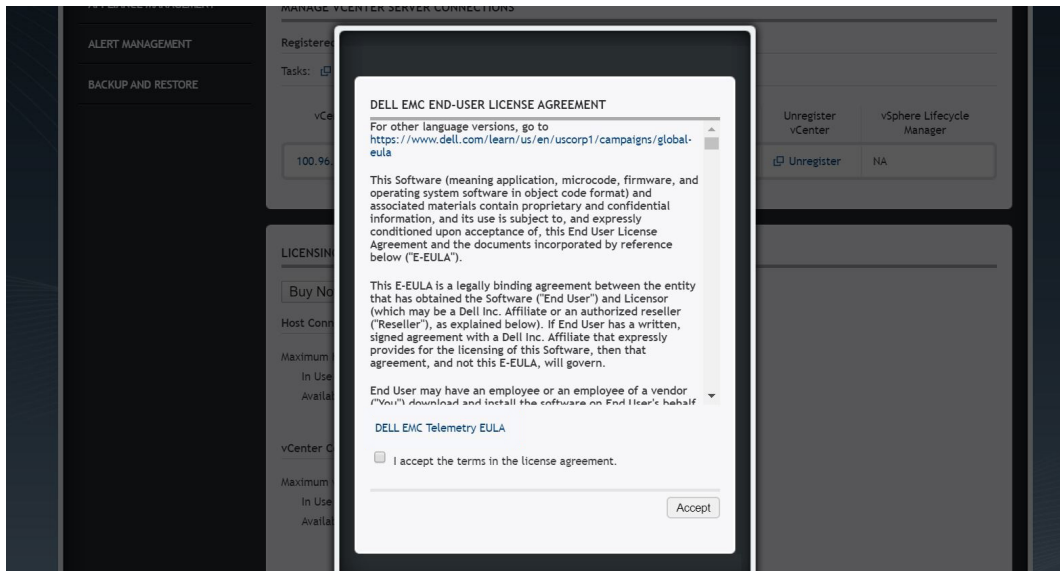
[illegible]

ALERT MANAGEMENT

BACKUP AND RESTORE

MANAGE VCENTER SERVER CONNECTIONS

Registere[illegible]

Tasks: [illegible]

vCe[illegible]

Unregister vCenter

vSphere Lifecycle Manager

100.96.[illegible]

Unregister

NA

LICENSIN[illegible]

Buy No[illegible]

Host Conn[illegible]

Maximum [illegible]

In Use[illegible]

Availa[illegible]

vCenter C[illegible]

Maximum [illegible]

In Use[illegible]

Availa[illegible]

DELL EMC END-USER LICENSE AGREEMENT

For other language versions, go to https://www.dell.com/learn/us/en/uscorp1/campaigns/global-eula

This Software (meaning application, microcode, firmware, and operating system software in object code format) and associated materials contain proprietary and confidential information, and its use is subject to, and expressly conditioned upon acceptance of, this End User License Agreement and the documents incorporated by reference below ("E-EULA").

This E-EULA is a legally binding agreement between the entity that has obtained the Software ("End User") and Licensor (which may be a Dell Inc. Affiliate or an authorized reseller ("Reseller"), as explained below). If End User has a written, signed agreement with a Dell Inc. Affiliate that expressly provides for the licensing of this Software, then that agreement, and not this E-EULA, will govern.

End User may have an employee or an employee of a vendor ("You") download and install the software on End User's behalf

DELL EMC Telemetry EULA

I accept the terms in the license agreement.

Accept